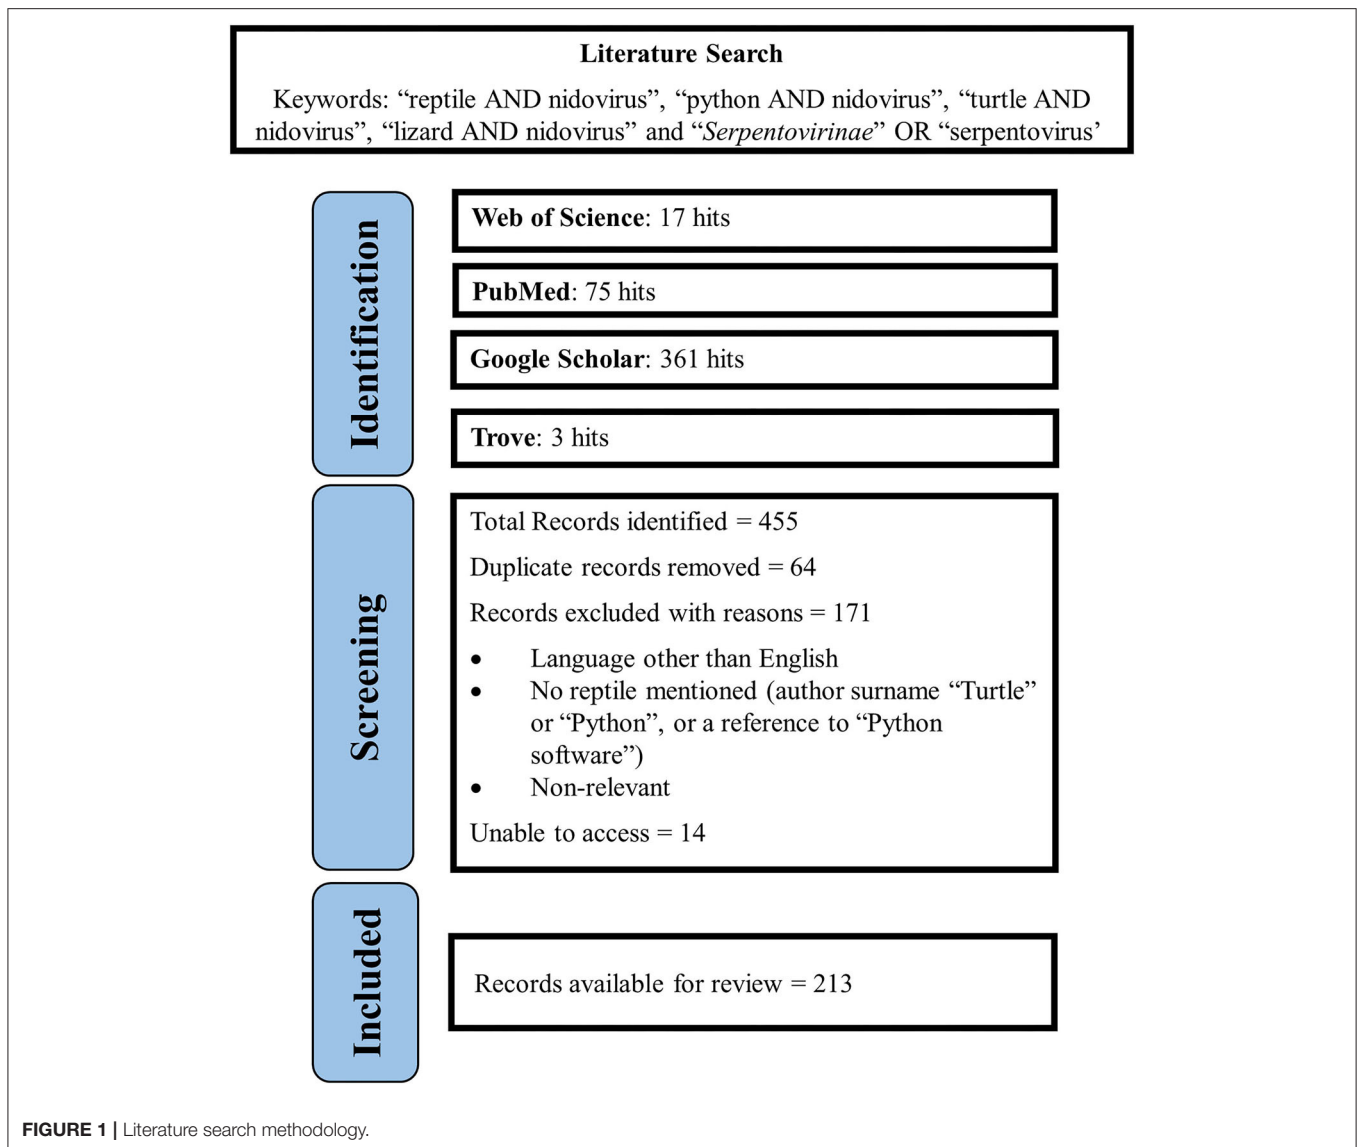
Literature Search

Keywords: “reptile AND nidovirus”, “python AND nidovirus”, “turtle AND nidovirus”, “lizard AND nidovirus” and “Serpentovirinae” OR “serpentovirus’

Identification

Web of Science: 17 hits

PubMed: 75 hits

Google Scholar: 361 hits

Trove: 3 hits

Screening

Total Records identified = 455

Duplicate records removed = 64

Records excluded with reasons = 171

- Language other than English
- No reptile mentioned (author surname “Turtle” or “Python”, or a reference to “Python software”)
- Non-relevant

Unable to access = 14

Included

Records available for review = 213

FIGURE 1 | Literature search methodology.